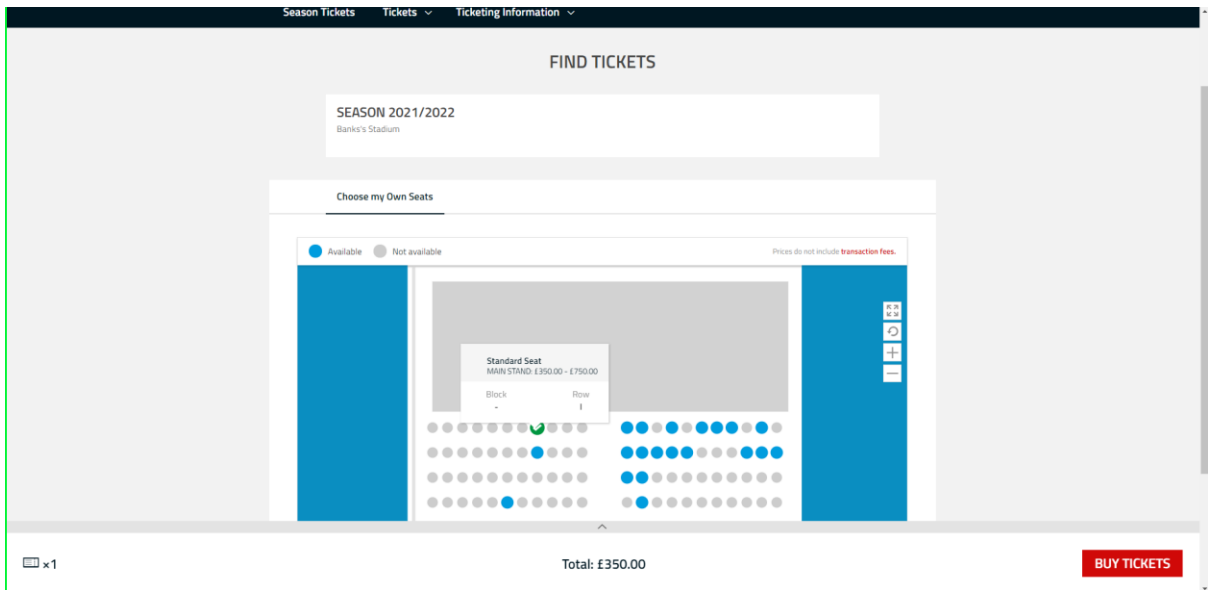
Season Tickets Tickets Ticketing Information

FIND TICKETS

SEASON 2021/2022
Banks's Stadium

Choose my Own Seats

Available Not available

Prices do not include transaction fees.

Standard Seat
MAIN STAND: £350.00 - £750.00

| Block | Row |
|---|---|
| - | I |

×1

Total: £350.00

BUY TICKETS